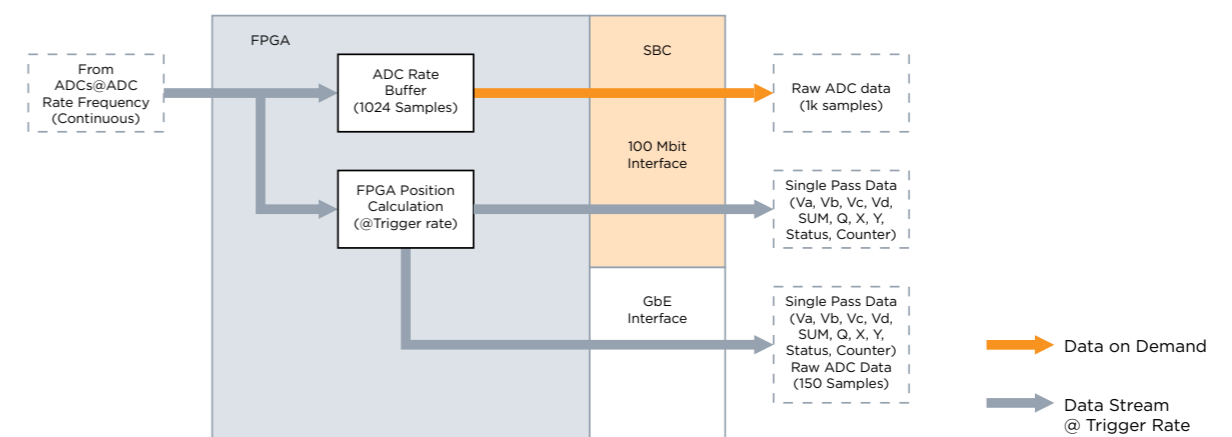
From ADCs@ADC Rate Frequency (Continuous)

FPGA

ADC Rate Buffer (1024 Samples)

FPGA Position Calculation (@Trigger rate)

SBC

100 Mbit Interface

GbE Interface

Raw ADC data (1k samples)

Single Pass Data (Va, Vb, Vc, Vd, SUM, Q, X, Y, Status, Counter)

Single Pass Data (Va, Vb, Vc, Vd, SUM, Q, X, Y, Status, Counter) Raw ADC Data (150 Samples)

Data on Demand

Data Stream @ Trigger Rate